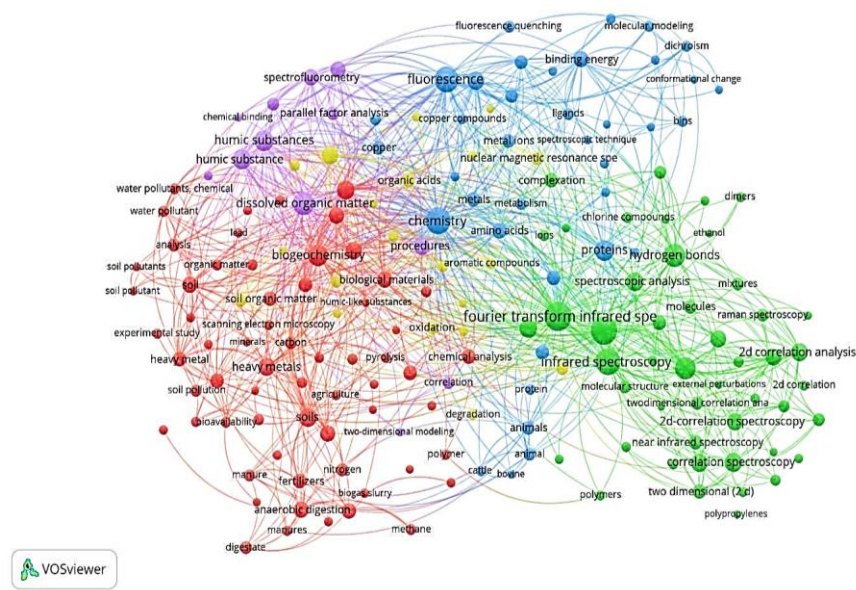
fluorescence quenching
molecular modeling
dichroism
binding energy
conformational change
spectrofluorometry
fluorescence
chemical binding
parallel factor analysis
ligands
copper compounds
bins
metal ions
spectroscopic technique
humic substances
copper
nuclear magnetic resonance spe
humic substance
water pollutants, chemical
organic acids
complexation
dimers
water pollutant
dissolved organic matter
metals
metabolism
chemistry
chlorine compounds
ethanol
analysis
lead
amino acids
ions
proteins
hydrogen bonds
procedures
soil pollutants
biogeochemistry
organic matter
aromatic compounds
spectroscopic analysis
mixtures
soil pollutant
soil
biological materials
soil organic matter
humic-like substances
molecules
experimental study
scanning electron microscopy
fourier transform infrared spe
raman spectroscopy
oxidation
minerals
carbon
heavy metal
pyrolysis
chemical analysis
infrared spectroscopy
2d correlation analysis
heavy metals
molecular structure
external perturbations
2d correlation
soil pollution
agriculture
correlation
protein
twodimensional correlation ana
bioavailability
soils
degradation
2d-correlation spectroscopy
two-dimensional modeling
animals
near infrared spectroscopy
polymer
animal
manure
nitrogen
cattle
bovine
correlation spectroscopy
fertilizers
biogas slurry
polymers
two dimensional (2d)
anaerobic digestion
manures
methane
polypropylenes
digestate
VOSviewer